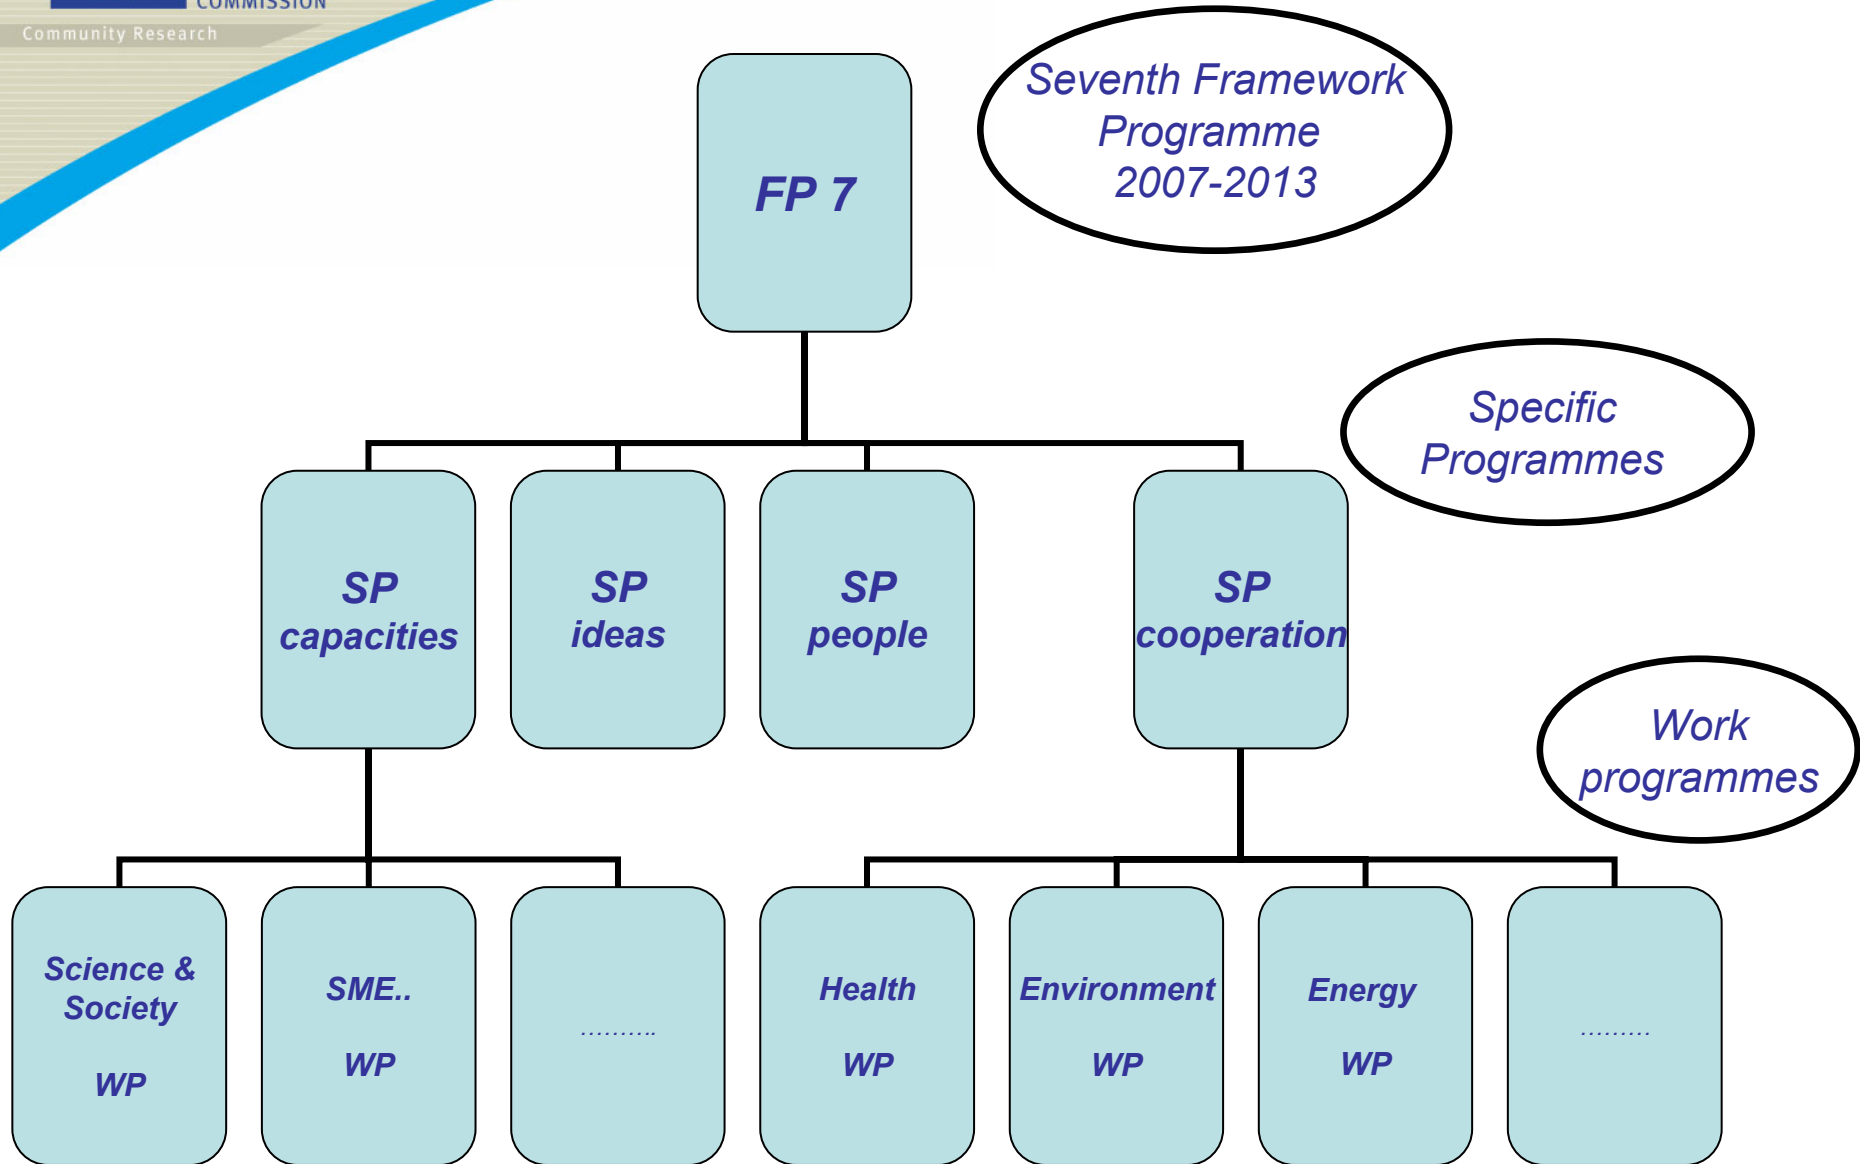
COMMISSION
Community Research

FP 7

Seventh Framework Programme 2007-2013

Specific Programmes

SP capacities

SP ideas

SP people

SP cooperation

Work programmes

Science & Society WP

SME.. WP

……….

Health WP

Environment WP

Energy WP

………